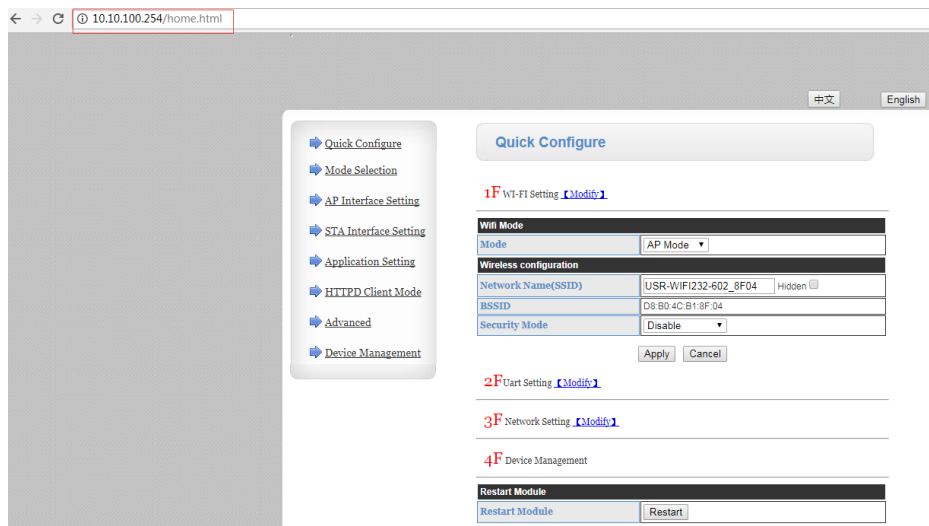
10.10.100.254/home.html

中文 English

Quick Configure
Mode Selection
AP Interface Setting
STA Interface Setting
Application Setting
HTTPD Client Mode
Advanced
Device Management

Quick Configure

1F WI-FI Setting 【Modify】

| Wifi Mode | |
|---|---|
| Mode | AP Mode |
| Wireless configuration | |
| Network Name(SSID) | USR-WIFI232-602_8F04 Hidden |
| BSSID | D8:B0:4C:B1:8F:04 |
| Security Mode | Disable |

Apply Cancel

2F Uart Setting 【Modify】

3F Network Setting 【Modify】

4F Device Management

| Restart Module | |
|---|---|
| Restart Module | Restart |